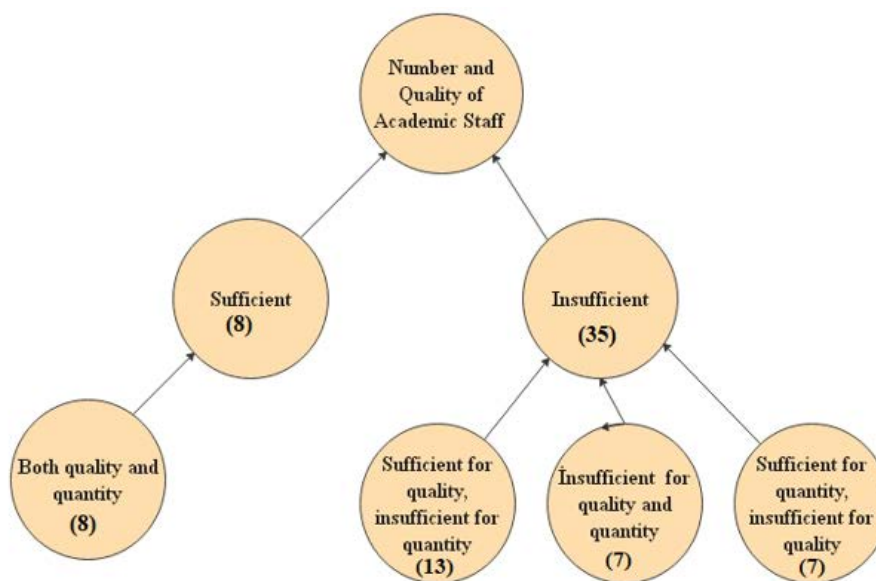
Number and Quality of Academic Staff

Sufficient
(8)

Insufficient
(35)

Both quality and quantity
(8)

Sufficient for quality, insufficient for quantity
(13)

İnsufficient for quality and quantity
(7)

Sufficient for quantity, insufficient for quality
(7)